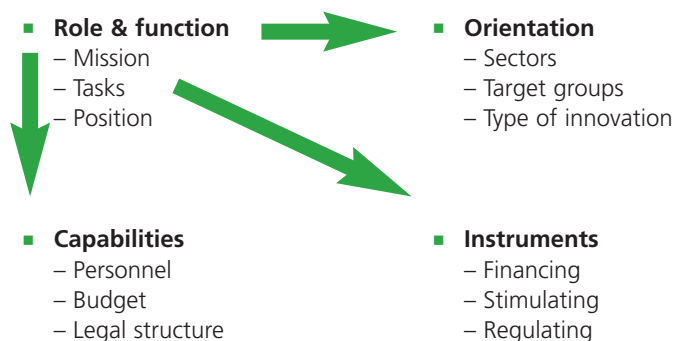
Role & function
– Mission
– Tasks
– Position

Orientation
– Sectors
– Target groups
– Type of innovation

Capabilities
– Personnel
– Budget
– Legal structure

Instruments
– Financing
– Stimulating
– Regulating